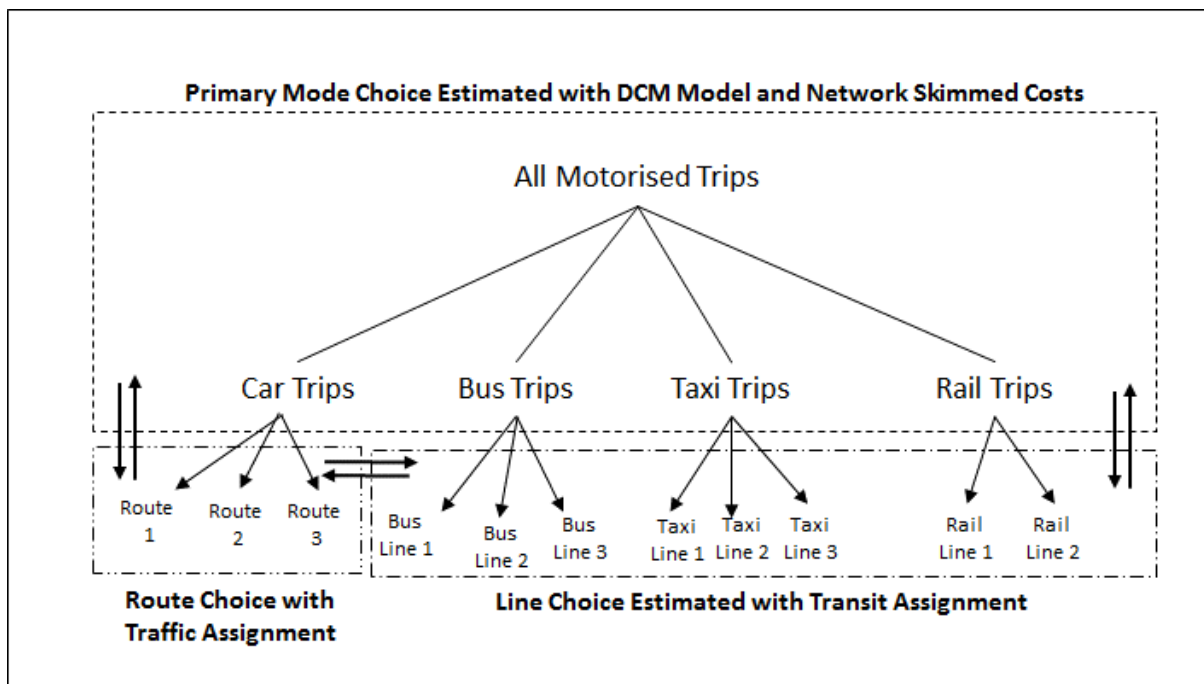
Primary Mode Choice Estimated with DCM Model and Network Skimmed Costs

All Motorised Trips

Car Trips

Bus Trips

Taxi Trips

Rail Trips

Route 1

Route 2

Route 3

Bus Line 1

Bus Line 2

Bus Line 3

Taxi Line 1

Taxi Line 2

Taxi Line 3

Rail Line 1

Rail Line 2

Route Choice with Traffic Assignment

Line Choice Estimated with Transit Assignment